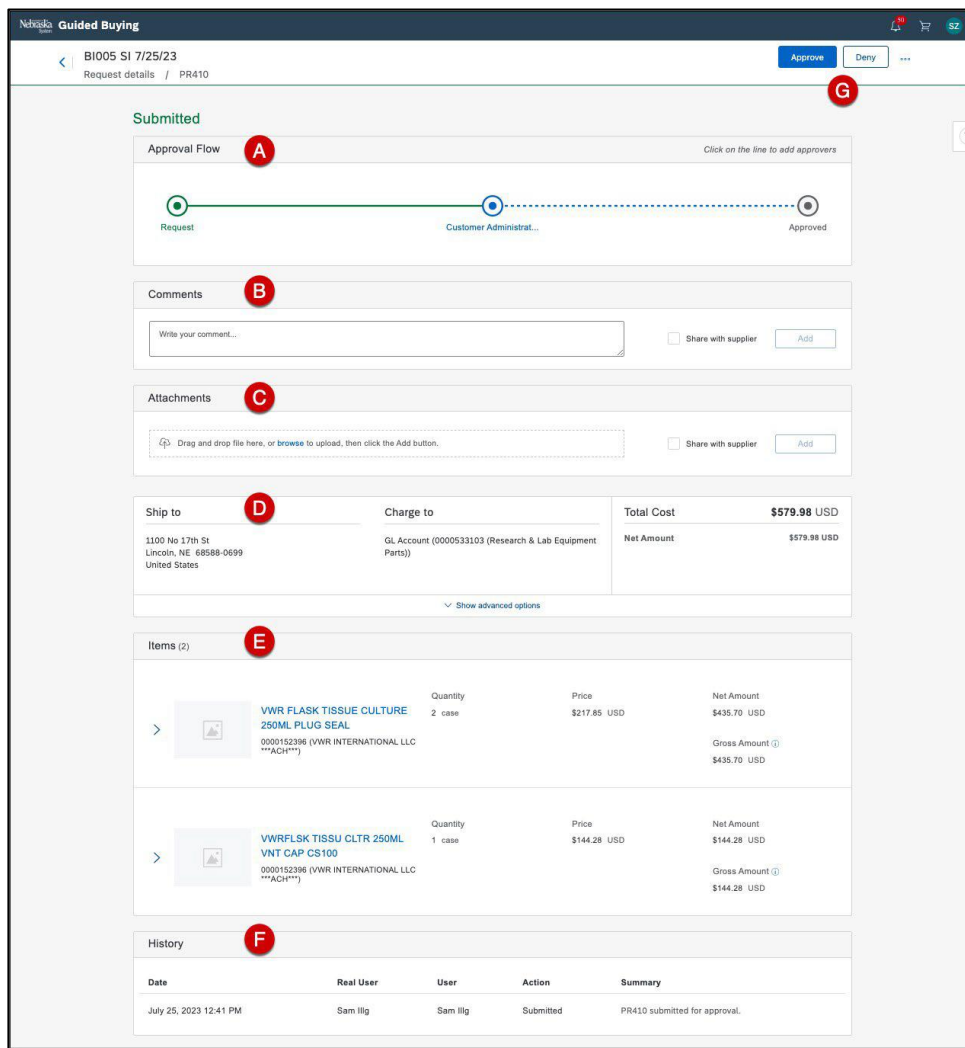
Nebraska System Guided Buying

10

SZ

BI005 SI 7/25/23

Request details / PR410

Approve

Deny

...

G

Submitted

Approval Flow

A

Click on the line to add approvers

Request

Customer Administrat...

Approved

Comments

B

Write your comment...

Share with supplier

Add

Attachments

C

Drag and drop file here, or browse to upload, then click the Add button.

Share with supplier

Add

Ship to

D

1100 No 17th St
Lincoln, NE 68588-0699
United States

Charge to

GL Account (0000533103 (Research & Lab Equipment Parts))

Total Cost $579.98 USD

Net Amount $579.98 USD

Show advanced options

Items (2)

E

VWR FLASK TISSUE CULTURE 250ML PLUG SEAL

0000152396 (VWR INTERNATIONAL LLC ***ACH***)

Quantity
2 case

Price
$217.85 USD

Net Amount
$435.70 USD

Gross Amount
$435.70 USD

VWRFLSK TISSU CLTR 250ML VNT CAP CS100

0000152396 (VWR INTERNATIONAL LLC ***ACH***)

Quantity
1 case

Price
$144.28 USD

Net Amount
$144.28 USD

Gross Amount
$144.28 USD

History

F

| Date | Real User | User | Action | Summary |
|---|---|---|---|---|
| July 25, 2023 12:41 PM | Sam Illg | Sam Illg | Submitted | PR410 submitted for approval. |